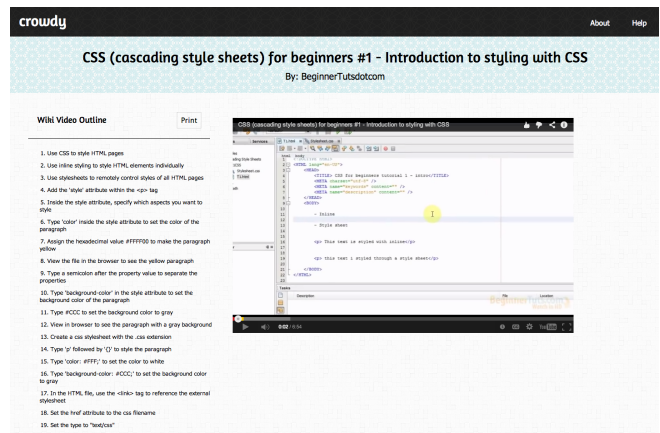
crowdy

About Help

CSS (cascading style sheets) for beginners #1 - Introduction to styling with CSS

By: BeginnerTutsdotcom

Wiki Video Outline

Print

1. Use CSS to style HTML pages

2. Use inline styling to style HTML elements individually

3. Use stylesheets to remotely control styles of all HTML pages

4. Add the 'style' attribute within the <p> tag

5. Inside the style attribute, specify which aspects you want to style

6. Type 'color' inside the style attribute to set the color of the paragraph

7. Assign the hexadecimal value #FFFF00 to make the paragraph yellow

8. View the file in the browser to see the yellow paragraph

9. Type a semicolon after the property value to separate the properties

10. Type 'background-color' in the style attribute to set the background color of the paragraph

11. Type #CCC to set the background color to gray

12. View in browser to see the paragraph with a gray background

13. Create a css stylesheet with the .css extension

14. Type 'p' followed by '{}' to style the paragraph

15. Type 'color: #FFF;' to set the color to white

16. Type 'background-color: #CCC;' to set the background color to gray

17. In the HTML file, use the <link> tag to reference the external stylesheet

18. Set the href attribute to the css filename

19. Set the type to "text/css"

CSS (cascading style sheets) for beginners #1 - Introduction to styling with CSS

<TITLE> CSS for Beginners tutorial 1 - intro</TITLE>

- Inline

- Style sheet

<p> This text is styled with inline</p>

<p> This text i styled through a style sheet</p>

</BODY>

</HTML>

Description

File

Location

0:02 / 6:54